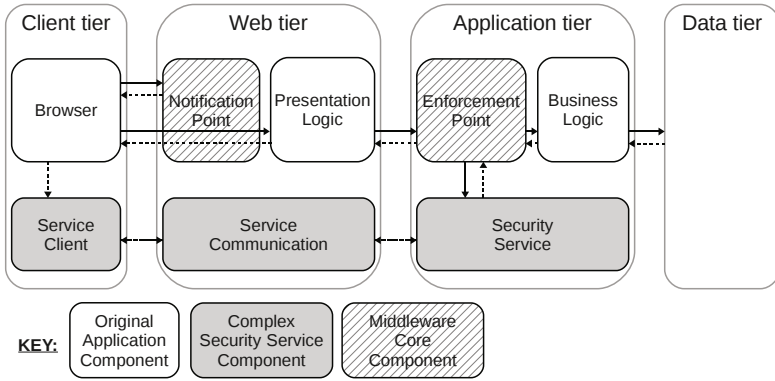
Client tier

Web tier

Application tier

Data tier

Browser

Notification Point

Presentation Logic

Enforcement Point

Business Logic

Service Client

Service Communication

Security Service

KEY:

Original Application Component

Complex Security Service Component

Middleware Core Component